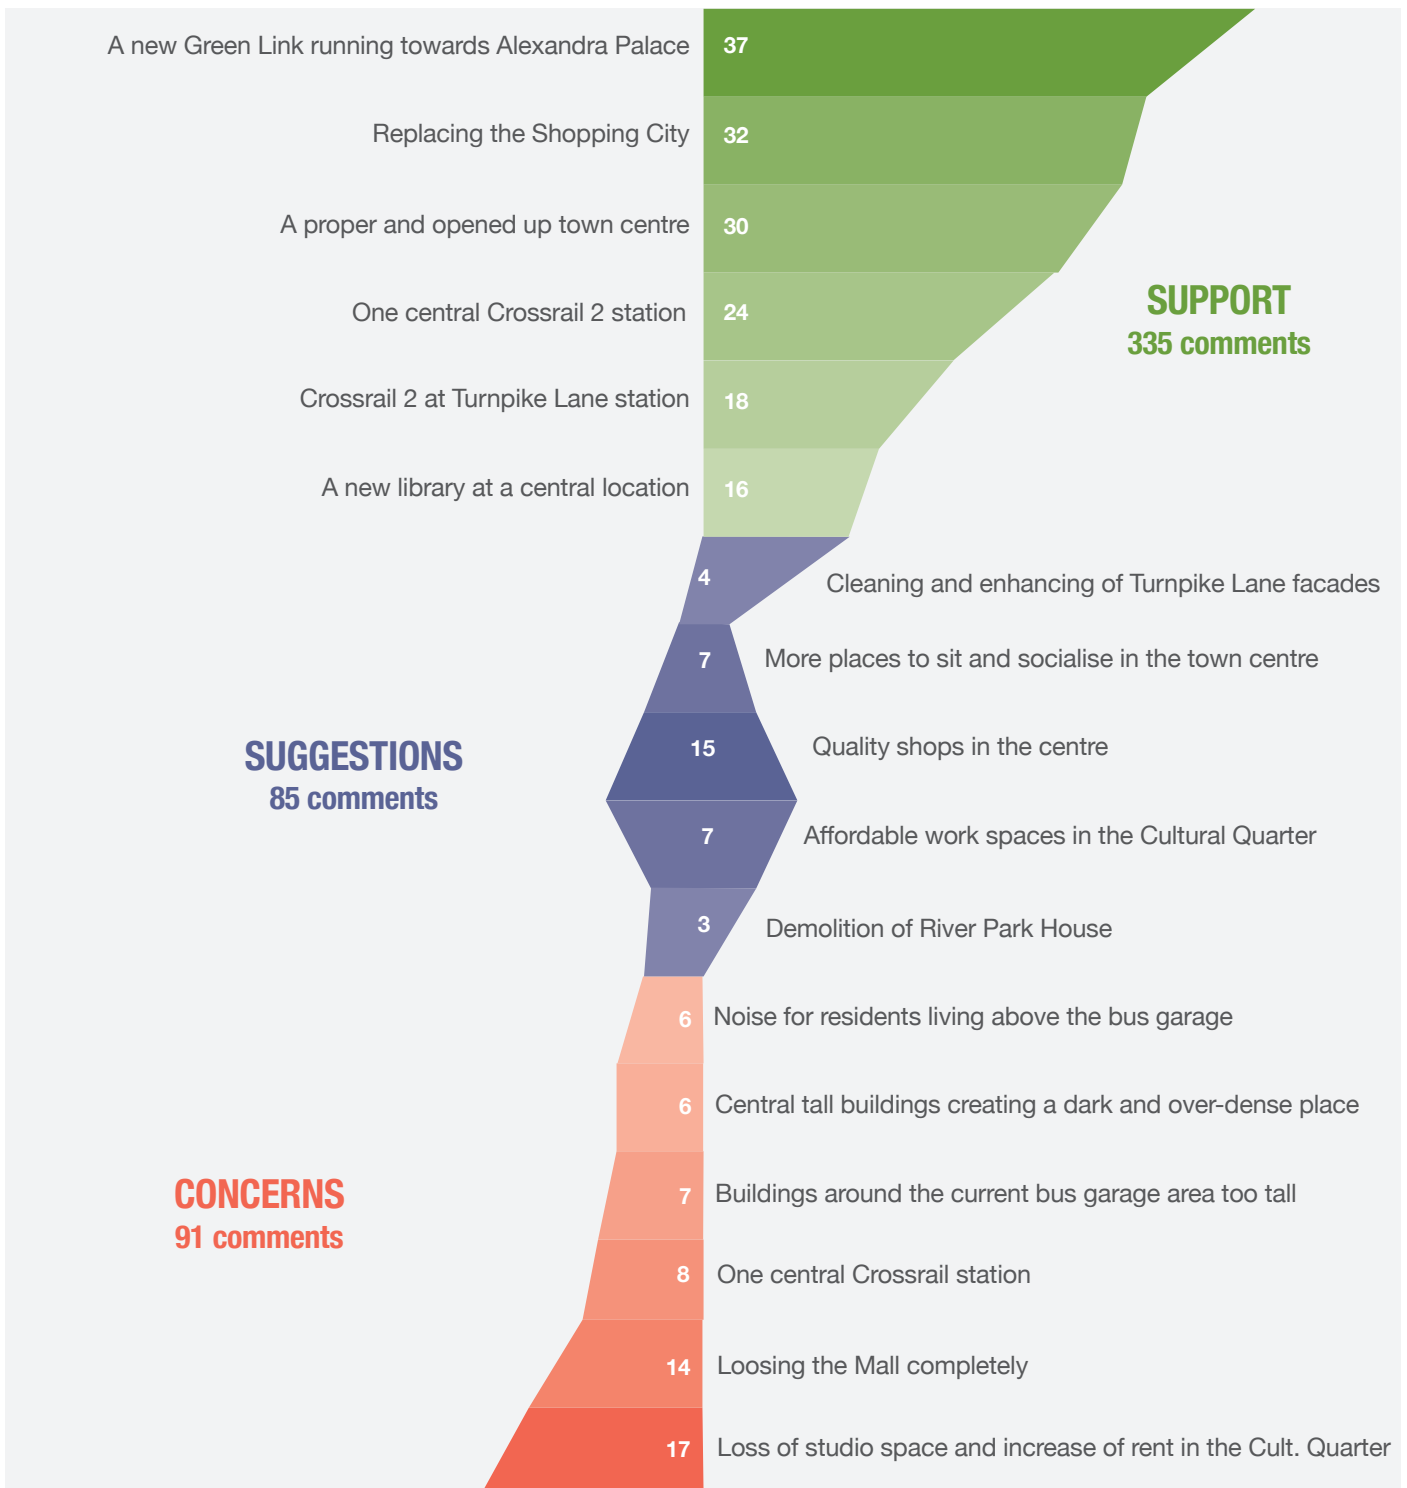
A new Green Link running towards Alexandra Palace 37

Replacing the Shopping City 32

A proper and opened up town centre 30

One central Crossrail 2 station 24

Crossrail 2 at Turnpike Lane station 18

A new library at a central location 16

SUPPORT
335 comments

4 Cleaning and enhancing of Turnpike Lane facades

7 More places to sit and socialise in the town centre

15 Quality shops in the centre

7 Affordable work spaces in the Cultural Quarter

3 Demolition of River Park House

SUGGESTIONS
85 comments

6 Noise for residents living above the bus garage

6 Central tall buildings creating a dark and over-dense place

7 Buildings around the current bus garage area too tall

8 One central Crossrail station

14 Loosing the Mall completely

17 Loss of studio space and increase of rent in the Cult. Quarter

CONCERNS
91 comments